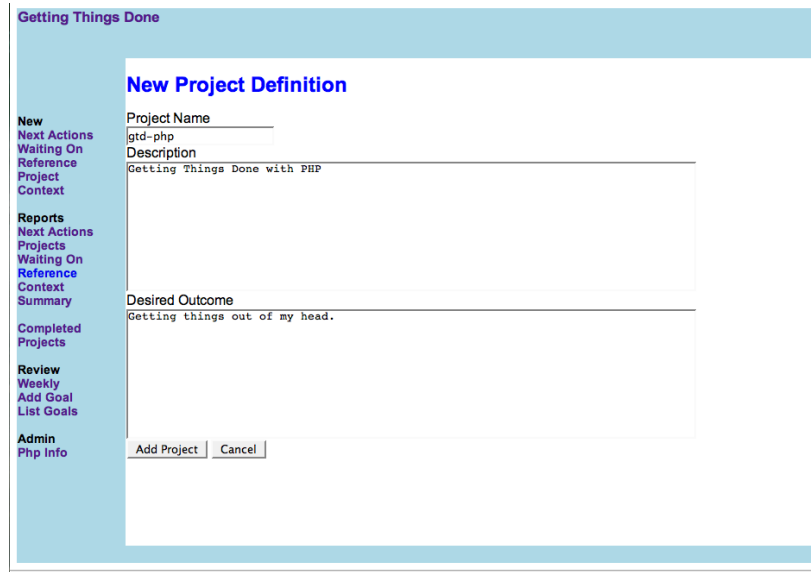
Getting Things Done

New
Next Actions
Waiting On
Reference
Project
Context

Reports
Next Actions
Projects
Waiting On
Reference
Context
Summary

Completed
Projects

Review
Weekly
Add Goal
List Goals

Admin
Php Info

New Project Definition

Project Name
gtd-php
Description
Getting Things Done with PHP
Desired Outcome
Getting things out of my head.

Add Project Cancel